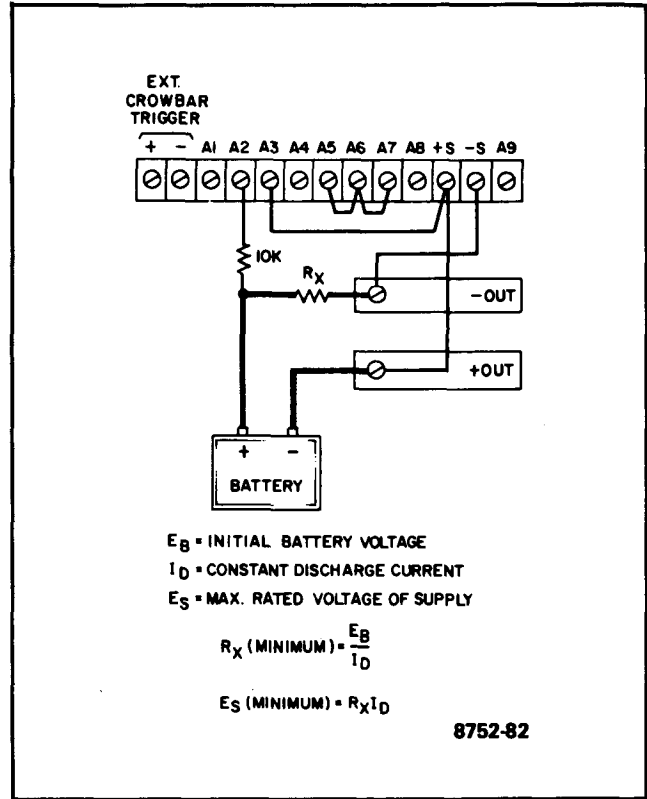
EXT. CROWBAR TRIGGER

+ − A1 A2 A3 A4 A5 A6 A7 A8 +S −S A9

10K

$R_X$

−OUT

+OUT

+ −

BATTERY

$E_B$ = INITIAL BATTERY VOLTAGE

$I_D$ = CONSTANT DISCHARGE CURRENT

$E_S$ = MAX. RATED VOLTAGE OF SUPPLY

$R_X$ (MINIMUM) = $\frac{E_B}{I_D}$

$E_S$ (MINIMUM) = $R_X I_D$

8752-82